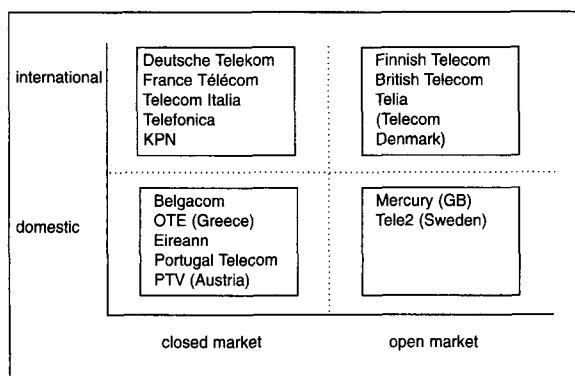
international

Deutsche Telekom
France Télécom
Telecom Italia
Telefonica
KPN

Finnish Telecom
British Telecom
Telia
(Telecom
Denmark)

domestic

Belgacom
OTE (Greece)
Eireann
Portugal Telecom
PTV (Austria)

Mercury (GB)
Tele2 (Sweden)

closed market

open market